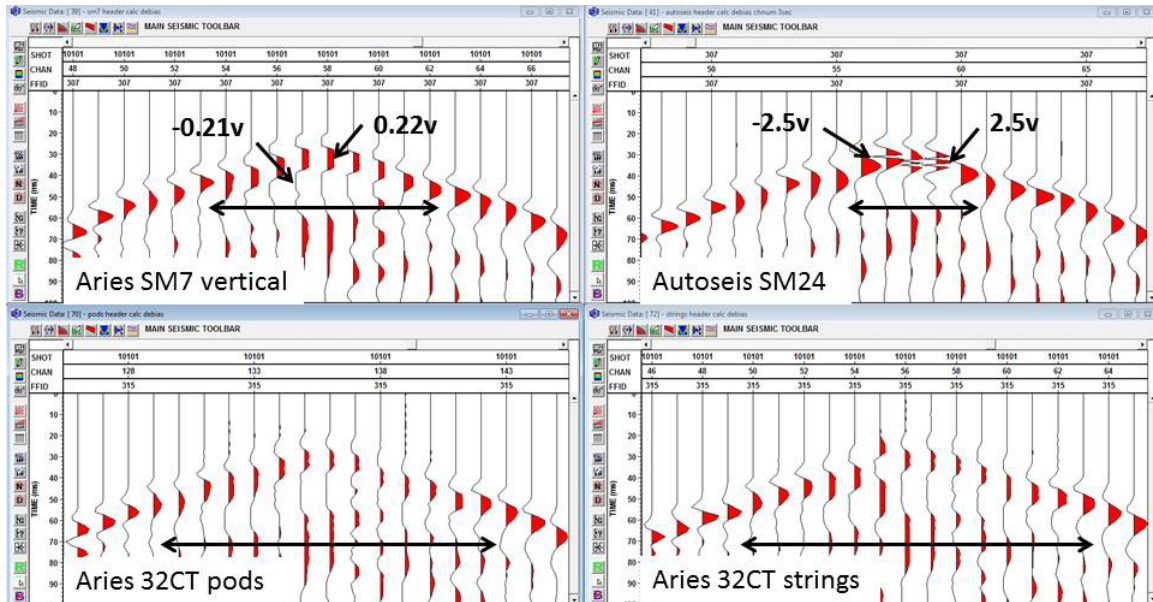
Seismic Data: [39] - sm7 header calc debias
MAIN SEISMIC TOOLBAR

| SHOT | 10101 | 10101 | 10101 | 10101 | 10101 | 10101 | 10101 | 10101 | 10101 | 10101 |
|---|---|---|---|---|---|---|---|---|---|---|
| CHAN | 48 | 50 | 52 | 54 | 56 | 58 | 60 | 62 | 64 | 66 |
| FFID | 307 | 307 | 307 | 307 | 307 | 307 | 307 | 307 | 307 | 307 |

TIME (ms)
10 20 30 40 50 60 70 80 90

-0.21v
0.22v
Aries SM7 vertical

Seismic Data: [41] - autoseis header calc debias chnum 3sec
MAIN SEISMIC TOOLBAR

| SHOT | 307 | 307 | 307 | 307 |
|---|---|---|---|---|
| CHAN | 50 | 55 | 60 | 65 |
| FFID | 307 | 307 | 307 | 307 |

TIME (ms)
10 20 30 40 50 60 70 80 90

-2.5v
2.5v
Autoseis SM24

Seismic Data: [70] - pods header calc debias
MAIN SEISMIC TOOLBAR

| SHOT | 10101 | 10101 | 10101 | 10101 |
|---|---|---|---|---|
| CHAN | 128 | 133 | 138 | 143 |
| FFID | 315 | 315 | 315 | 315 |

TIME (ms)
10 20 30 40 50 60 70 80 90

Aries 32CT pods

Seismic Data: [72] - strings header calc debias
MAIN SEISMIC TOOLBAR

| SHOT | 10101 | 10101 | 10101 | 10101 | 10101 | 10101 | 10101 | 10101 | 10101 | 10101 |
|---|---|---|---|---|---|---|---|---|---|---|
| CHAN | 46 | 48 | 50 | 52 | 54 | 56 | 58 | 60 | 62 | 64 |
| FFID | 315 | 315 | 315 | 315 | 315 | 315 | 315 | 315 | 315 | 315 |

TIME (ms)
10 20 30 40 50 60 70 80 90

Aries 32CT strings